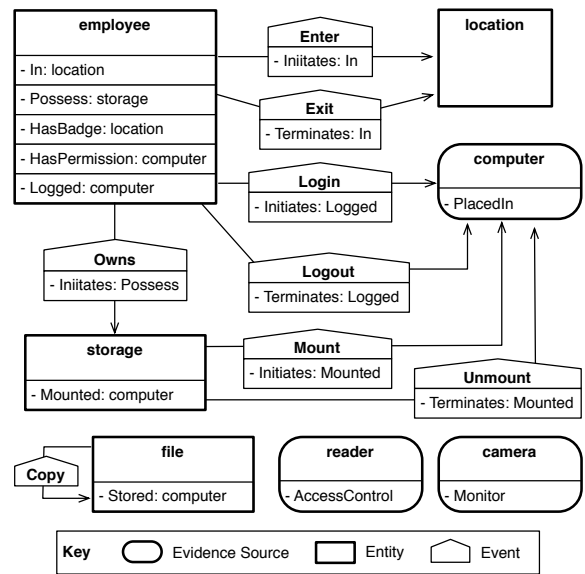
employee
- In: location
- Possess: storage
- HasBadge: location
- HasPermission: computer
- Logged: computer

Enter
- Iniitates: In

location

Exit
- Terminates: In

computer
- PlacedIn

Login
- Initiates: Logged

Owns
- Iniitates: Possess

Logout
- Terminates: Logged

storage
- Mounted: computer

Mount
- Initiates: Mounted

Unmount
- Terminates: Mounted

Copy

file
- Stored: computer

reader
- AccessControl

camera
- Monitor

Key
Evidence Source
Entity
Event